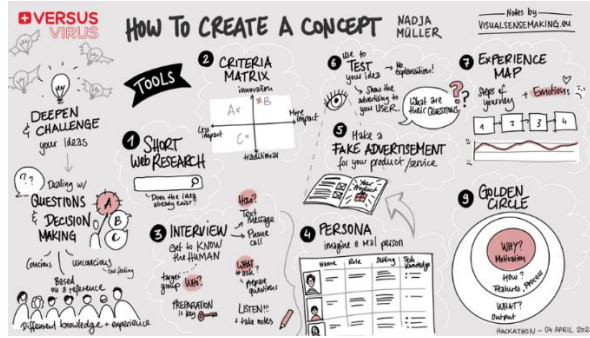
VERSUS VIRUS

HOW TO CREATE A CONCEPT

NADJA MÜLLER

Notes by VISUALSENSEMAKING.EU

TOOLS

DEEPEN & CHALLENGE your ideas

Dealing w/ QUESTIONS & DECISION MAKING

A B C

Conscious | unconscious Gut feeling

Based on a reference

Different knowledge + experience

1 SHORT WEB RESEARCH

Does the idea already exist?

2 CRITERIA MATRIX

innovation

A* B

Less impact

More impact

C*

traditional

3 INTERVIEW

Get to KNOW the HUMAN

How?

Text Message

Phone call

target group

Who?

What to ask?

prepare questions

PREPARATION is key

LISTEN!! + take notes

4 PERSONA

imagine a real person

Name | Role | Setting | Tech knowledge

5 Make a FAKE ADVERTISEMENT for your product/service

6 Use to TEST your idea → No explanation!

Show the advertising to your USER.

What are their questions?

7 EXPERIENCE MAP

Steps of journey + Emotions

1 2 3 4

8 GOLDEN CIRCLE

WHY? Motivation

How? Features, Process

WHAT? Output

HACKATHON - 04 APRIL 202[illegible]